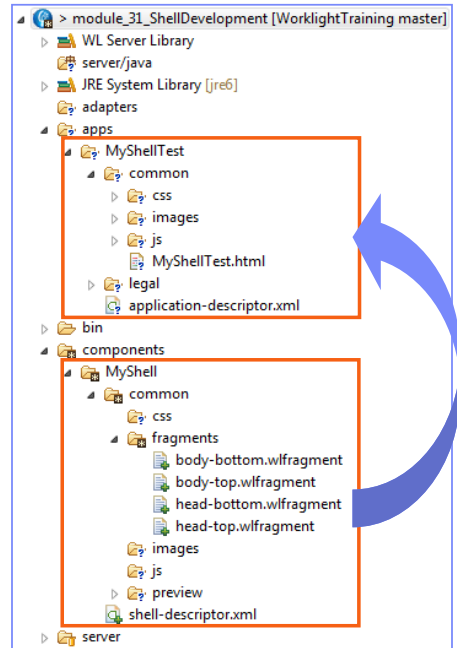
> module_31_ShellDevelopment [WorklightTraining master]
WL Server Library
server/java
JRE System Library [jre6]
adapters
apps
MyShellTest
common
css
images
js
MyShellTest.html
legal
application-descriptor.xml
bin
components
MyShell
common
css
fragments
body-bottom.wlfragment
body-top.wlfragment
head-bottom.wlfragment
head-top.wlfragment
images
js
preview
shell-descriptor.xml
server